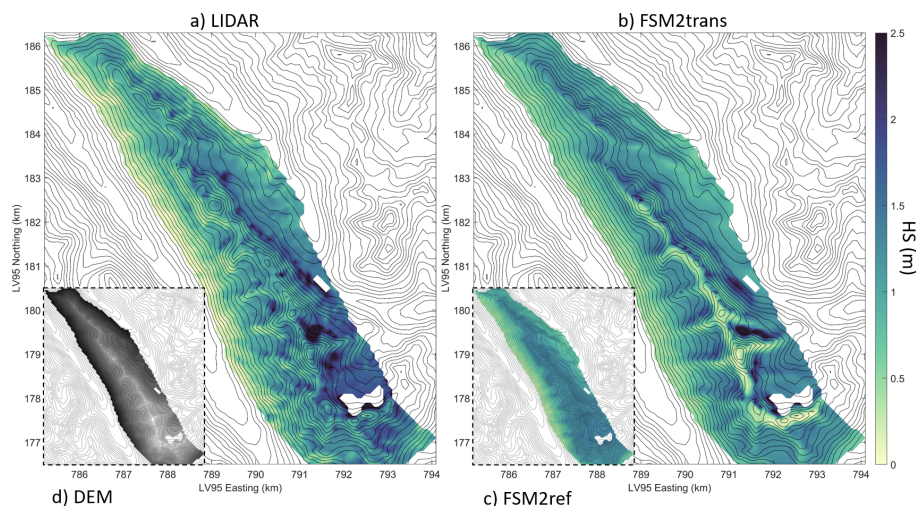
a) LIDAR

b) FSM2trans

186
185
184
183
182
181
180
179
178
177

LV95 Northing (km)

786 787 788 789 790 791 792 793 794

LV95 Easting (km)

d) DEM

186
185
184
183
182
181
180
179
178
177

LV95 Northing (km)

786 787 788 789 790 791 792 793 794

LV95 Easting (km)

c) FSM2ref

2.5
2
1.5
1
0.5
0

HS (m)